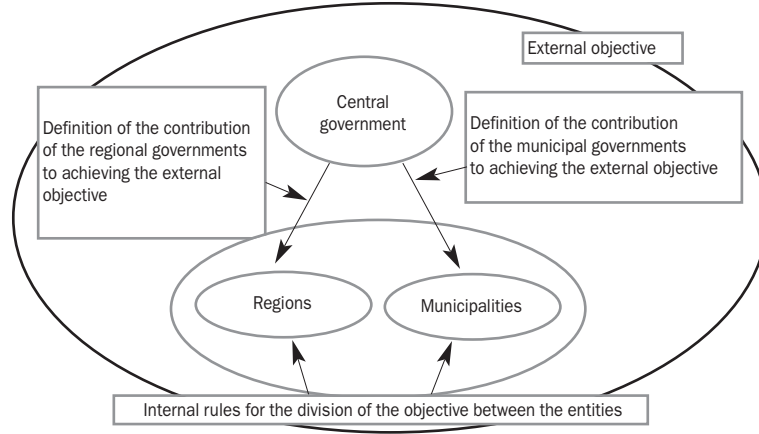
External objective

Central government

Definition of the contribution of the regional governments to achieving the external objective

Definition of the contribution of the municipal governments to achieving the external objective

Regions

Municipalities

Internal rules for the division of the objective between the entities